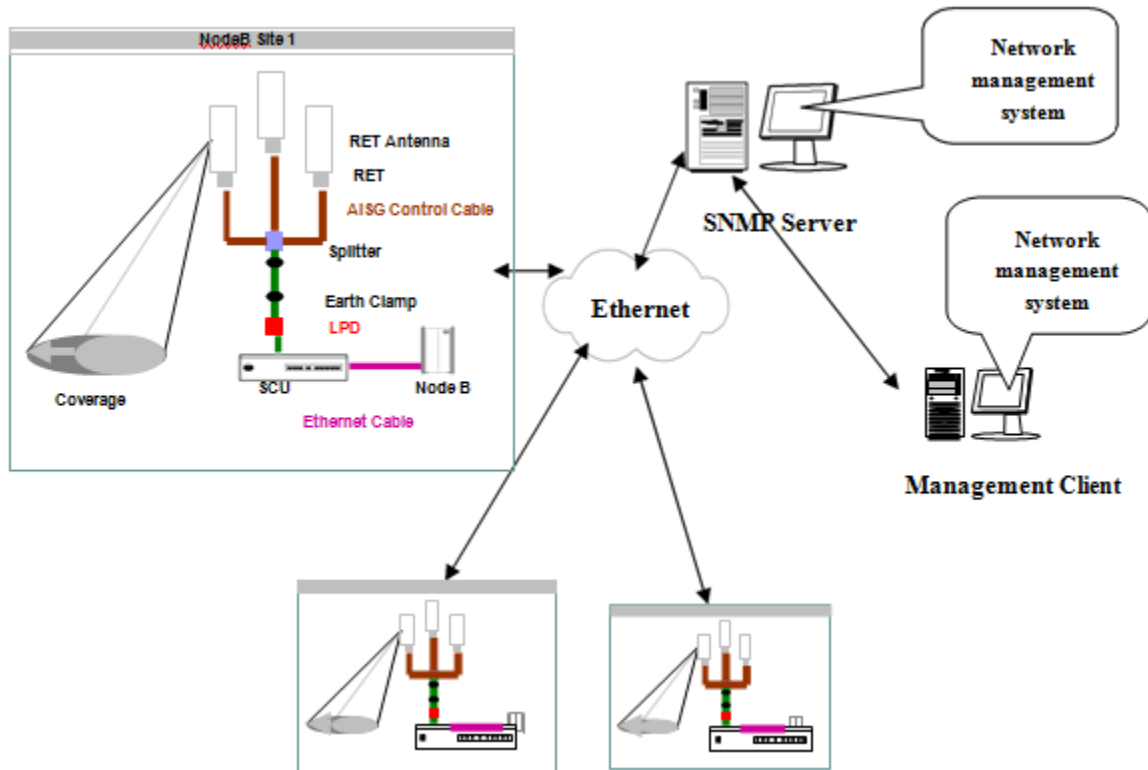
NodeB Site 1

RET Antenna

RET

AISG Control Cable

Splitter

Earth Clamp

LPD

Coverage

SCU

Node B

Ethernet Cable

Network management system

SNMP Server

Ethernet

Network management system

Management Client